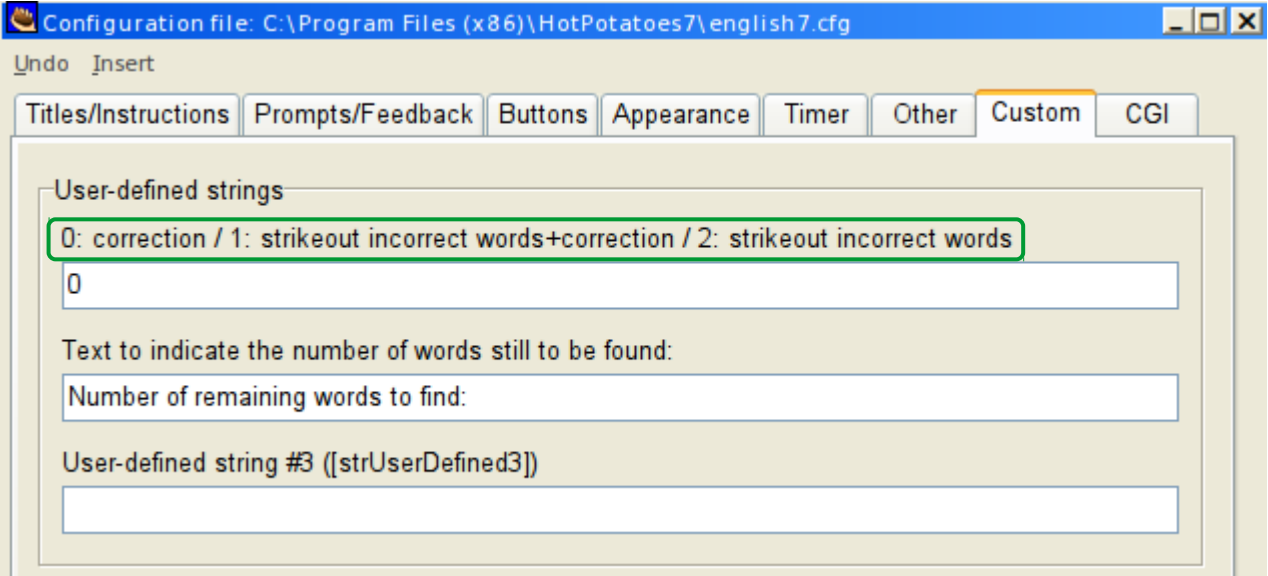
Configuration file: C:\Program Files (x86)\HotPotatoes7\english7.cfg

Undo Insert

Titles/Instructions | Prompts/Feedback | Buttons | Appearance | Timer | Other | Custom | CGI

User-defined strings

0: correction / 1: strikeout incorrect words+correction / 2: strikeout incorrect words

0

Text to indicate the number of words still to be found:

Number of remaining words to find:

User-defined string #3 ([strUserDefined3])